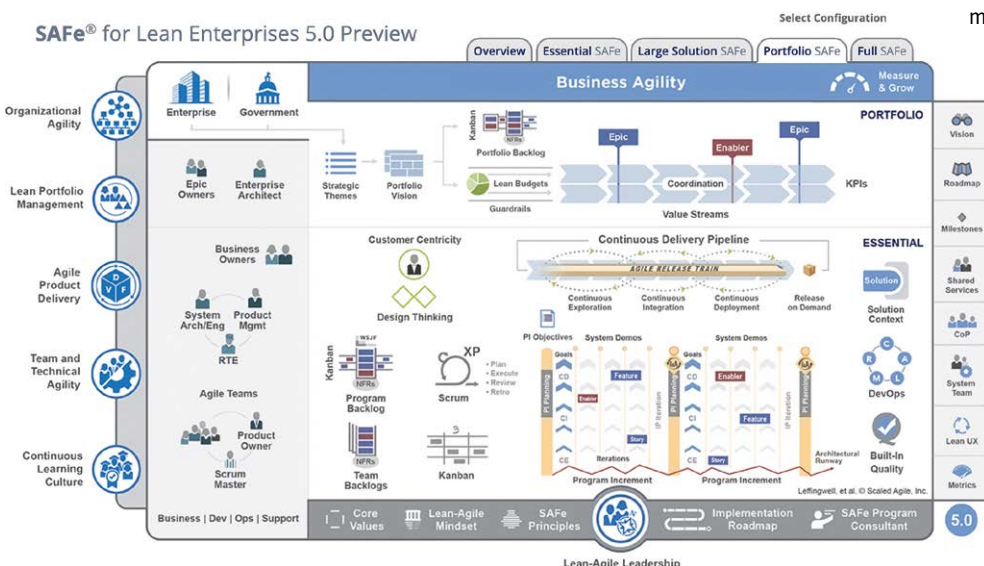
SAFe® for Lean Enterprises 5.0 Preview

Select Configuration

m

Overview | Essential SAFe | Large Solution SAFe | Portfolio SAFe | Full SAFe

Business Agility

Measure & Grow

Organizational Agility

Lean Portfolio Management

Agile Product Delivery

D V F

Team and Technical Agility

Continuous Learning Culture

Enterprise

Government

PORTFOLIO

Kanban

NFRs

Portfolio Backlog

Epic

Enabler

Epic

Strategic Themes

Portfolio Vision

Lean Budgets

Guardrails

Coordination

KPIs

Value Streams

Epic Owners

Enterprise Architect

Business Owners

System Arch/Eng

Product Mgmt

RTE

Agile Teams

Product Owner

Scrum Master

Customer Centricity

Design Thinking

Continuous Delivery Pipeline

AGILE RELEASE TRAIN

Continuous Exploration

Continuous Integration

Continuous Deployment

Release on Demand

ESSENTIAL

Solution

Solution Context

Kanban

WSJF

NFRs

Program Backlog

XP

• Plan
• Execute
• Review
• Retro

Scrum

NFRs

Team Backlogs

Kanban

PI Objectives

System Demos

System Demos

Goals

CD

CI

CE

Enabler

Feature

Story

Enabler

Feature

Story

PI Planning

IP Iteration

PI Planning

IP Iteration

PI Planning

Iterations

Program Increment

Program Increment

Architectural Runway

R C A M L

DevOps

Built-In Quality

Leffingwell, et al. © Scaled Agile, Inc.

Business | Dev | Ops | Support

Core Values

Lean-Agile Mindset

SAFe Principles

Implementation Roadmap

SAFe Program Consultant

Lean-Agile Leadership

Vision

Roadmap

Milestones

Shared Services

CoP

System Team

Lean UX

Metrics

5.0